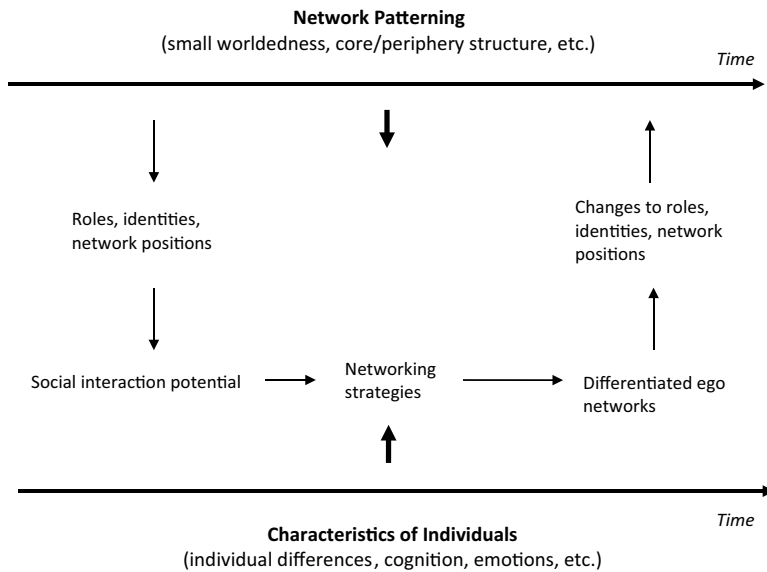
**Network Patterning**
(small worldedness, core/periphery structure, etc.)

*Time*

Roles, identities, network positions

Changes to roles, identities, network positions

Social interaction potential

Networking strategies

Differentiated ego networks

*Time*

**Characteristics of Individuals**
(individual differences, cognition, emotions, etc.)